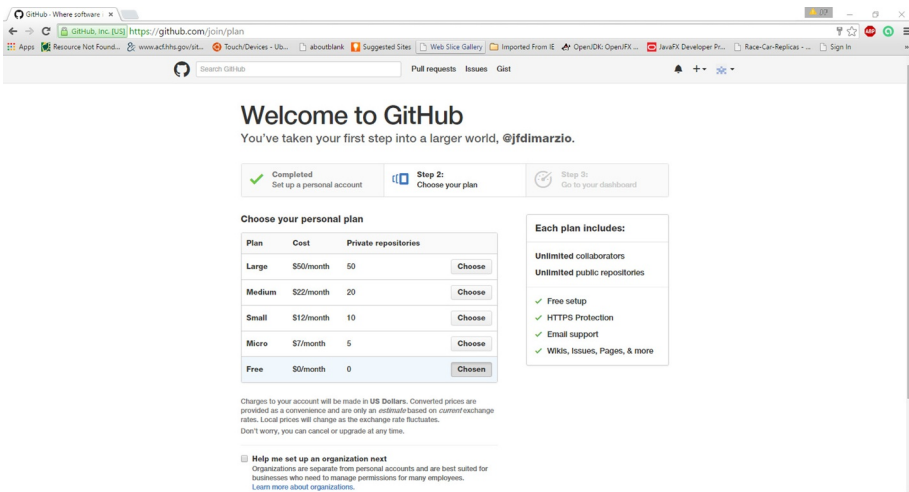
GitHub · Where software ×

GitHub, Inc. [US] https://github.com/join/plan

Apps Resource Not Found... www.acf.hhs.gov/sit... Touch/Devices - Ub... aboutblank Suggested Sites Web Slice Gallery Imported From IE OpenJDK: OpenJFX ... JavaFX Developer Pr... Race-Car-Replicas - ... Sign In

Search GitHub Pull requests Issues Gist

Welcome to GitHub

You've taken your first step into a larger world, @jfdimarzio.

Completed
Set up a personal account

Step 2:
Choose your plan

Step 3:
Go to your dashboard

Choose your personal plan

| Plan | Cost | Private repositories | |
|---|---|---|---|
| Large | $50/month | 50 | Choose |
| Medium | $22/month | 20 | Choose |
| Small | $12/month | 10 | Choose |
| Micro | $7/month | 5 | Choose |
| Free | $0/month | 0 | Chosen |

Charges to your account will be made in US Dollars. Converted prices are provided as a convenience and are only an estimate based on current exchange rates. Local prices will change as the exchange rate fluctuates.

Don't worry, you can cancel or upgrade at any time.

Help me set up an organization next
Organizations are separate from personal accounts and are best suited for businesses who need to manage permissions for many employees.
Learn more about organizations.

Each plan includes:

Unlimited collaborators
Unlimited public repositories

Free setup
HTTPS Protection
Email support
Wikis, Issues, Pages, & more